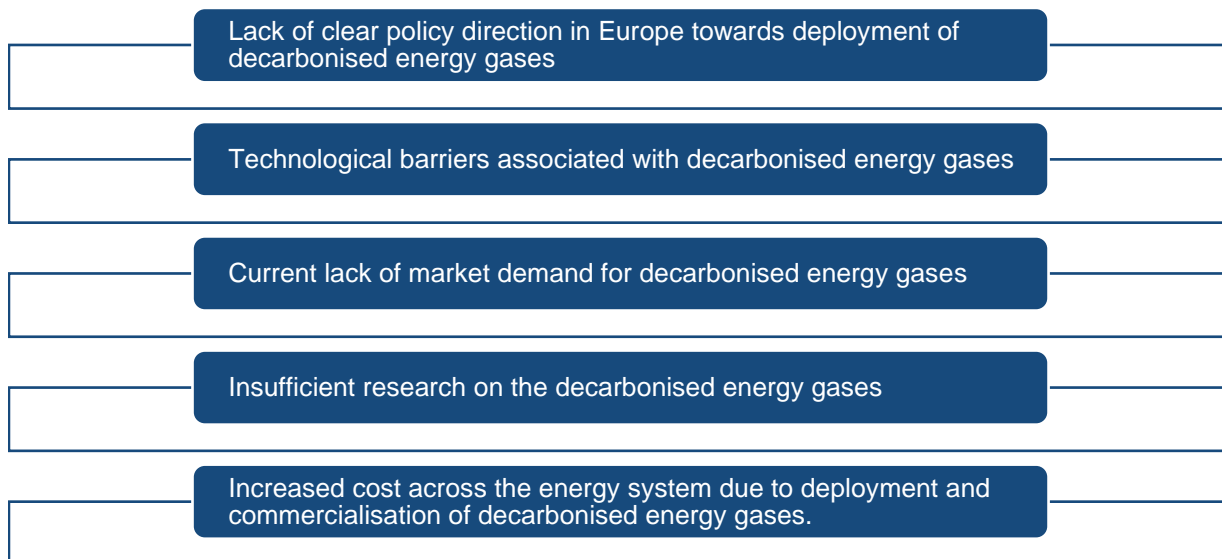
Lack of clear policy direction in Europe towards deployment of decarbonised energy gases

Technological barriers associated with decarbonised energy gases

Current lack of market demand for decarbonised energy gases

Insufficient research on the decarbonised energy gases

Increased cost across the energy system due to deployment and commercialisation of decarbonised energy gases.